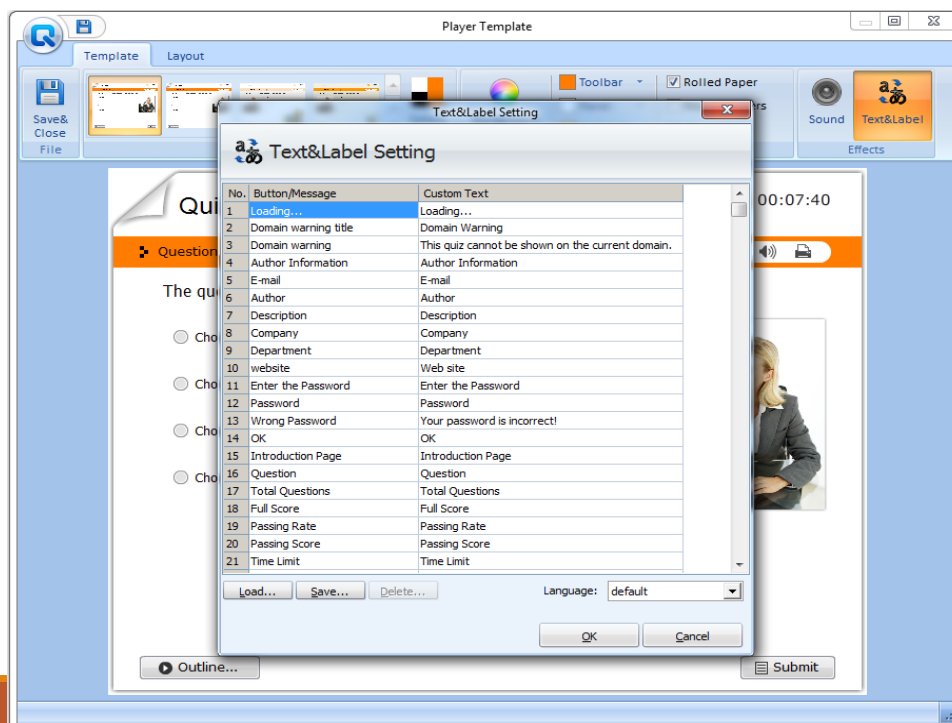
Player Template

Template Layout

Save& Close

File

Toolbar

Rolled Paper

Sound

Text&Label

Effects

Text&Label Setting

Text&Label Setting

| No. | Button/Message | Custom Text |
|---|---|---|
| 1 | Loading... | Loading... |
| 2 | Domain warning title | Domain Warning |
| 3 | Domain warning | This quiz cannot be shown on the current domain. |
| 4 | Author Information | Author Information |
| 5 | E-mail | E-mail |
| 6 | Author | Author |
| 7 | Description | Description |
| 8 | Company | Company |
| 9 | Department | Department |
| 10 | website | Web site |
| 11 | Enter the Password | Enter the Password |
| 12 | Password | Password |
| 13 | Wrong Password | Your password is incorrect! |
| 14 | OK | OK |
| 15 | Introduction Page | Introduction Page |
| 16 | Question | Question |
| 17 | Total Questions | Total Questions |
| 18 | Full Score | Full Score |
| 19 | Passing Rate | Passing Rate |
| 20 | Passing Score | Passing Score |
| 21 | Time Limit | Time Limit |

Load... Save... Delete...

Language: default

OK Cancel

Qui

00:07:40

Question

The qu

Cho

Cho

Cho

Cho

Outline...

Submit